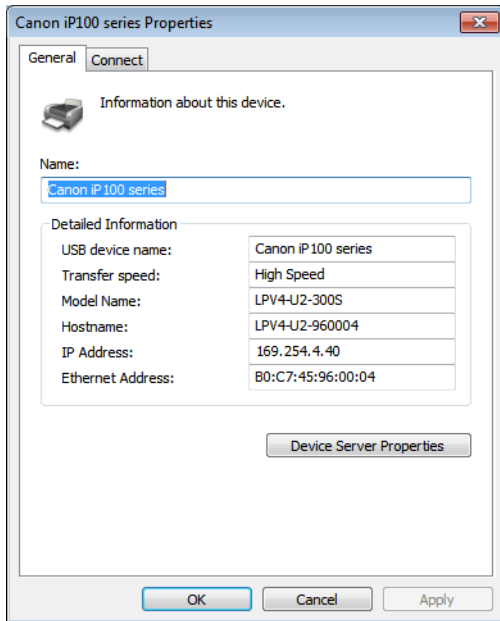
Canon iP100 series Properties

General | Connect

Information about this device.

Name:

Canon iP100 series

Detailed Information

| | |
|---|---|
| USB device name: | Canon iP100 series |
| Transfer speed: | High Speed |
| Model Name: | LPV4-U2-300S |
| Hostname: | LPV4-U2-960004 |
| IP Address: | 169.254.4.40 |
| Ethernet Address: | B0:C7:45:96:00:04 |

Device Server Properties

OK | Cancel | Apply